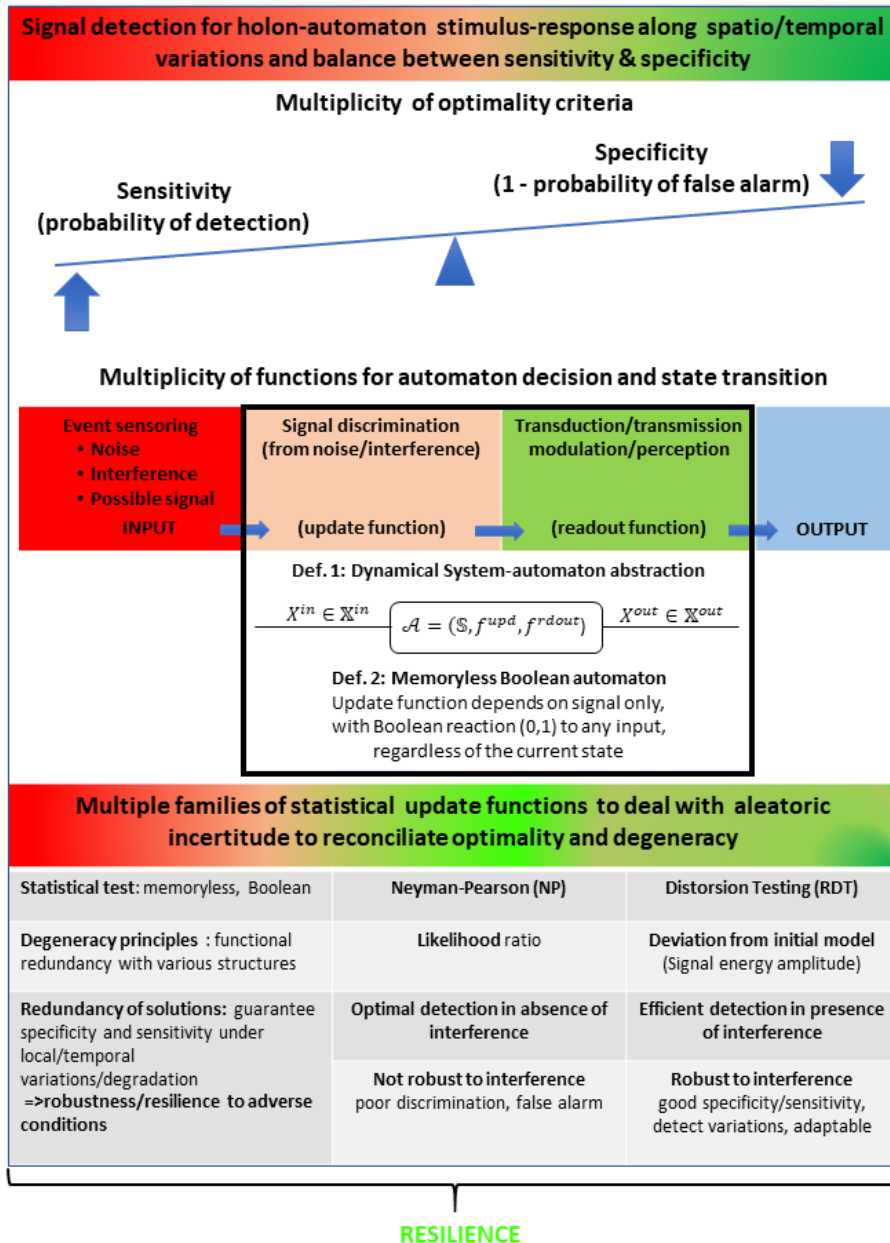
Signal detection for holon-automaton stimulus-response along spatio/temporal variations and balance between sensitivity & specificity

Multiplicity of optimality criteria

Specificity
(1 - probability of false alarm)

Sensitivity
(probability of detection)

Multiplicity of functions for automaton decision and state transition

Event sensoring
• Noise
• Interference
• Possible signal
INPUT

Signal discrimination
(from noise/interference)

(update function)

Transduction/transmission modulation/perception

(readout function)

OUTPUT

Def. 1: Dynamical System-automaton abstraction

$X^{in} \in \mathbb{X}^{in}$ $\mathcal{A} = (\mathbb{S}, f^{upd}, f^{rdout})$ $X^{out} \in \mathbb{X}^{out}$

Def. 2: Memoryless Boolean automaton
Update function depends on signal only, with Boolean reaction (0,1) to any input, regardless of the current state

Multiple families of statistical update functions to deal with aleatoric incertitude to reconciliate optimality and degeneracy

| Statistical test: memoryless, Boolean | Neyman-Pearson (NP) | Distorsion Testing (RDT) |
|---|---|---|
| Degeneracy principles : functional redundancy with various structures | Likelihood ratio | Deviation from initial model (Signal energy amplitude) |
| Redundancy of solutions: guarantee specificity and sensitivity under local/temporal variations/degradation =>robustness/resilience to adverse conditions | Optimal detection in absence of interference | Efficient detection in presence of interference |
| | Not robust to interference poor discrimination, false alarm | Robust to interference good specificity/sensitivity, detect variations, adaptable |

RESILIENCE